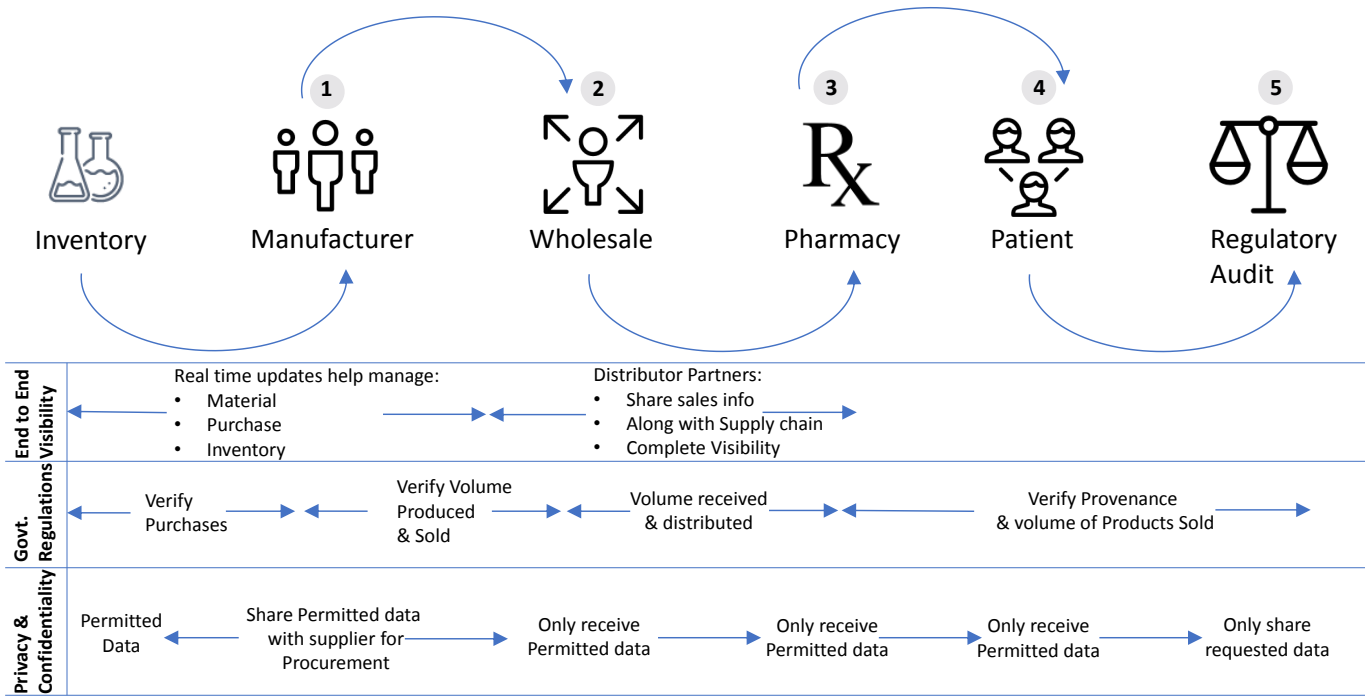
1 2 3 4 5

Inventory

Manufacturer

Wholesale

R
X

Pharmacy

Patient

Regulatory Audit

End to End Visibility

Real time updates help manage:
• Material
• Purchase
• Inventory

Distributor Partners:
• Share sales info
• Along with Supply chain
• Complete Visibility

Govt. Regulations

Verify Purchases

Verify Volume Produced & Sold

Volume received & distributed

Verify Provenance & volume of Products Sold

Privacy & Confidentiality

Permitted Data

Share Permitted data with supplier for Procurement

Only receive Permitted data

Only receive Permitted data

Only receive Permitted data

Only share requested data